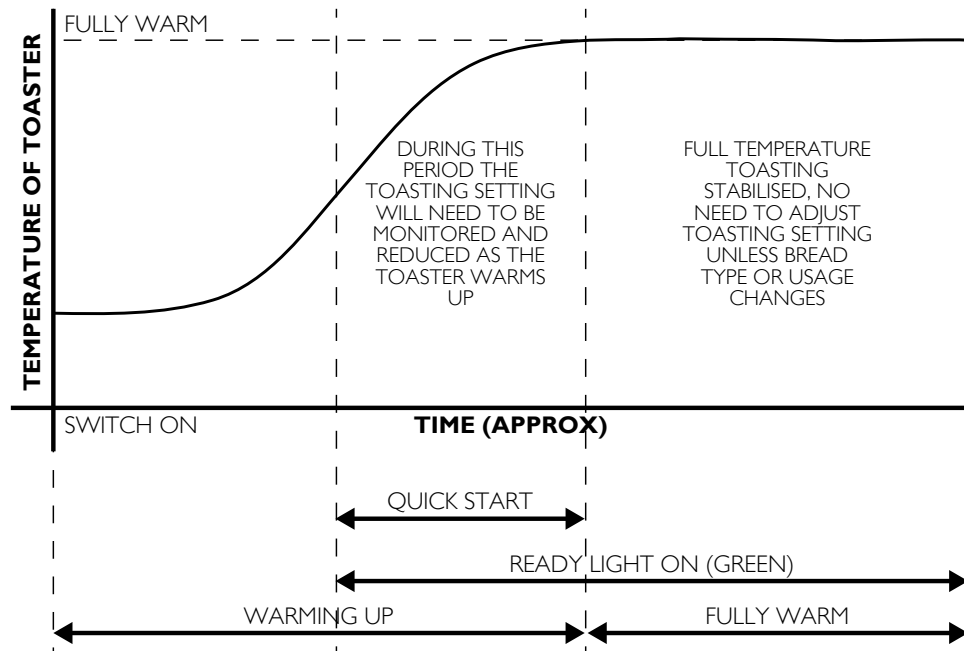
FULLY WARM

TEMPERATURE OF TOASTER

DURING THIS PERIOD THE TOASTING SETTING WILL NEED TO BE MONITORED AND REDUCED AS THE TOASTER WARMS UP

FULL TEMPERATURE TOASTING STABILISED, NO NEED TO ADJUST TOASTING SETTING UNLESS BREAD TYPE OR USAGE CHANGES

SWITCH ON

TIME (APPROX)

QUICK START

READY LIGHT ON (GREEN)

WARMING UP

FULLY WARM